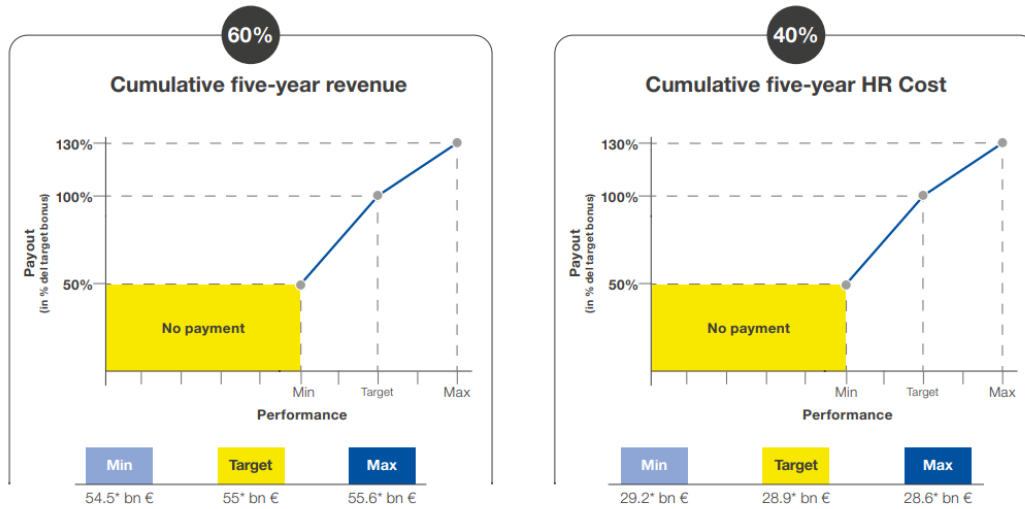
60%

Cumulative five-year revenue

130%
100%
50%

Payout
(in % del target bonus)

No payment

Min
Target
Max

Performance

Min
Target
Max

54.5* bn €
55* bn €
55.6* bn €

40%

Cumulative five-year HR Cost

130%
100%
50%

Payout
(in % del target bonus)

No payment

Min
Target
Max

Performance

Min
Target
Max

29.2* bn €
28.9* bn €
28.6* bn €